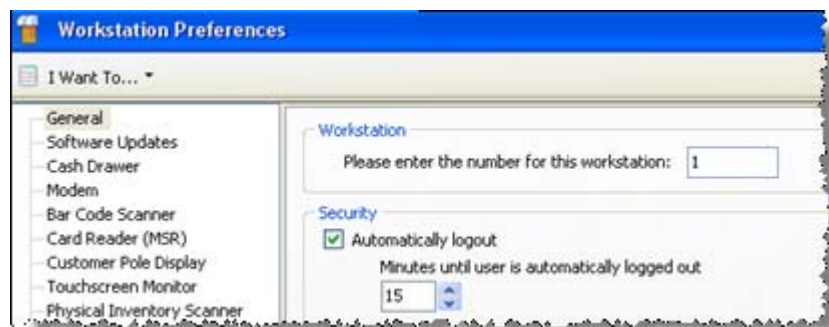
Workstation Preferences

I Want To... ▾

General
Software Updates
Cash Drawer
Modem
Bar Code Scanner
Card Reader (MSR)
Customer Pole Display
Touchscreen Monitor
Physical Inventory Scanner

Workstation
Please enter the number for this workstation: 1

Security
Automatically logout
Minutes until user is automatically logged out
15